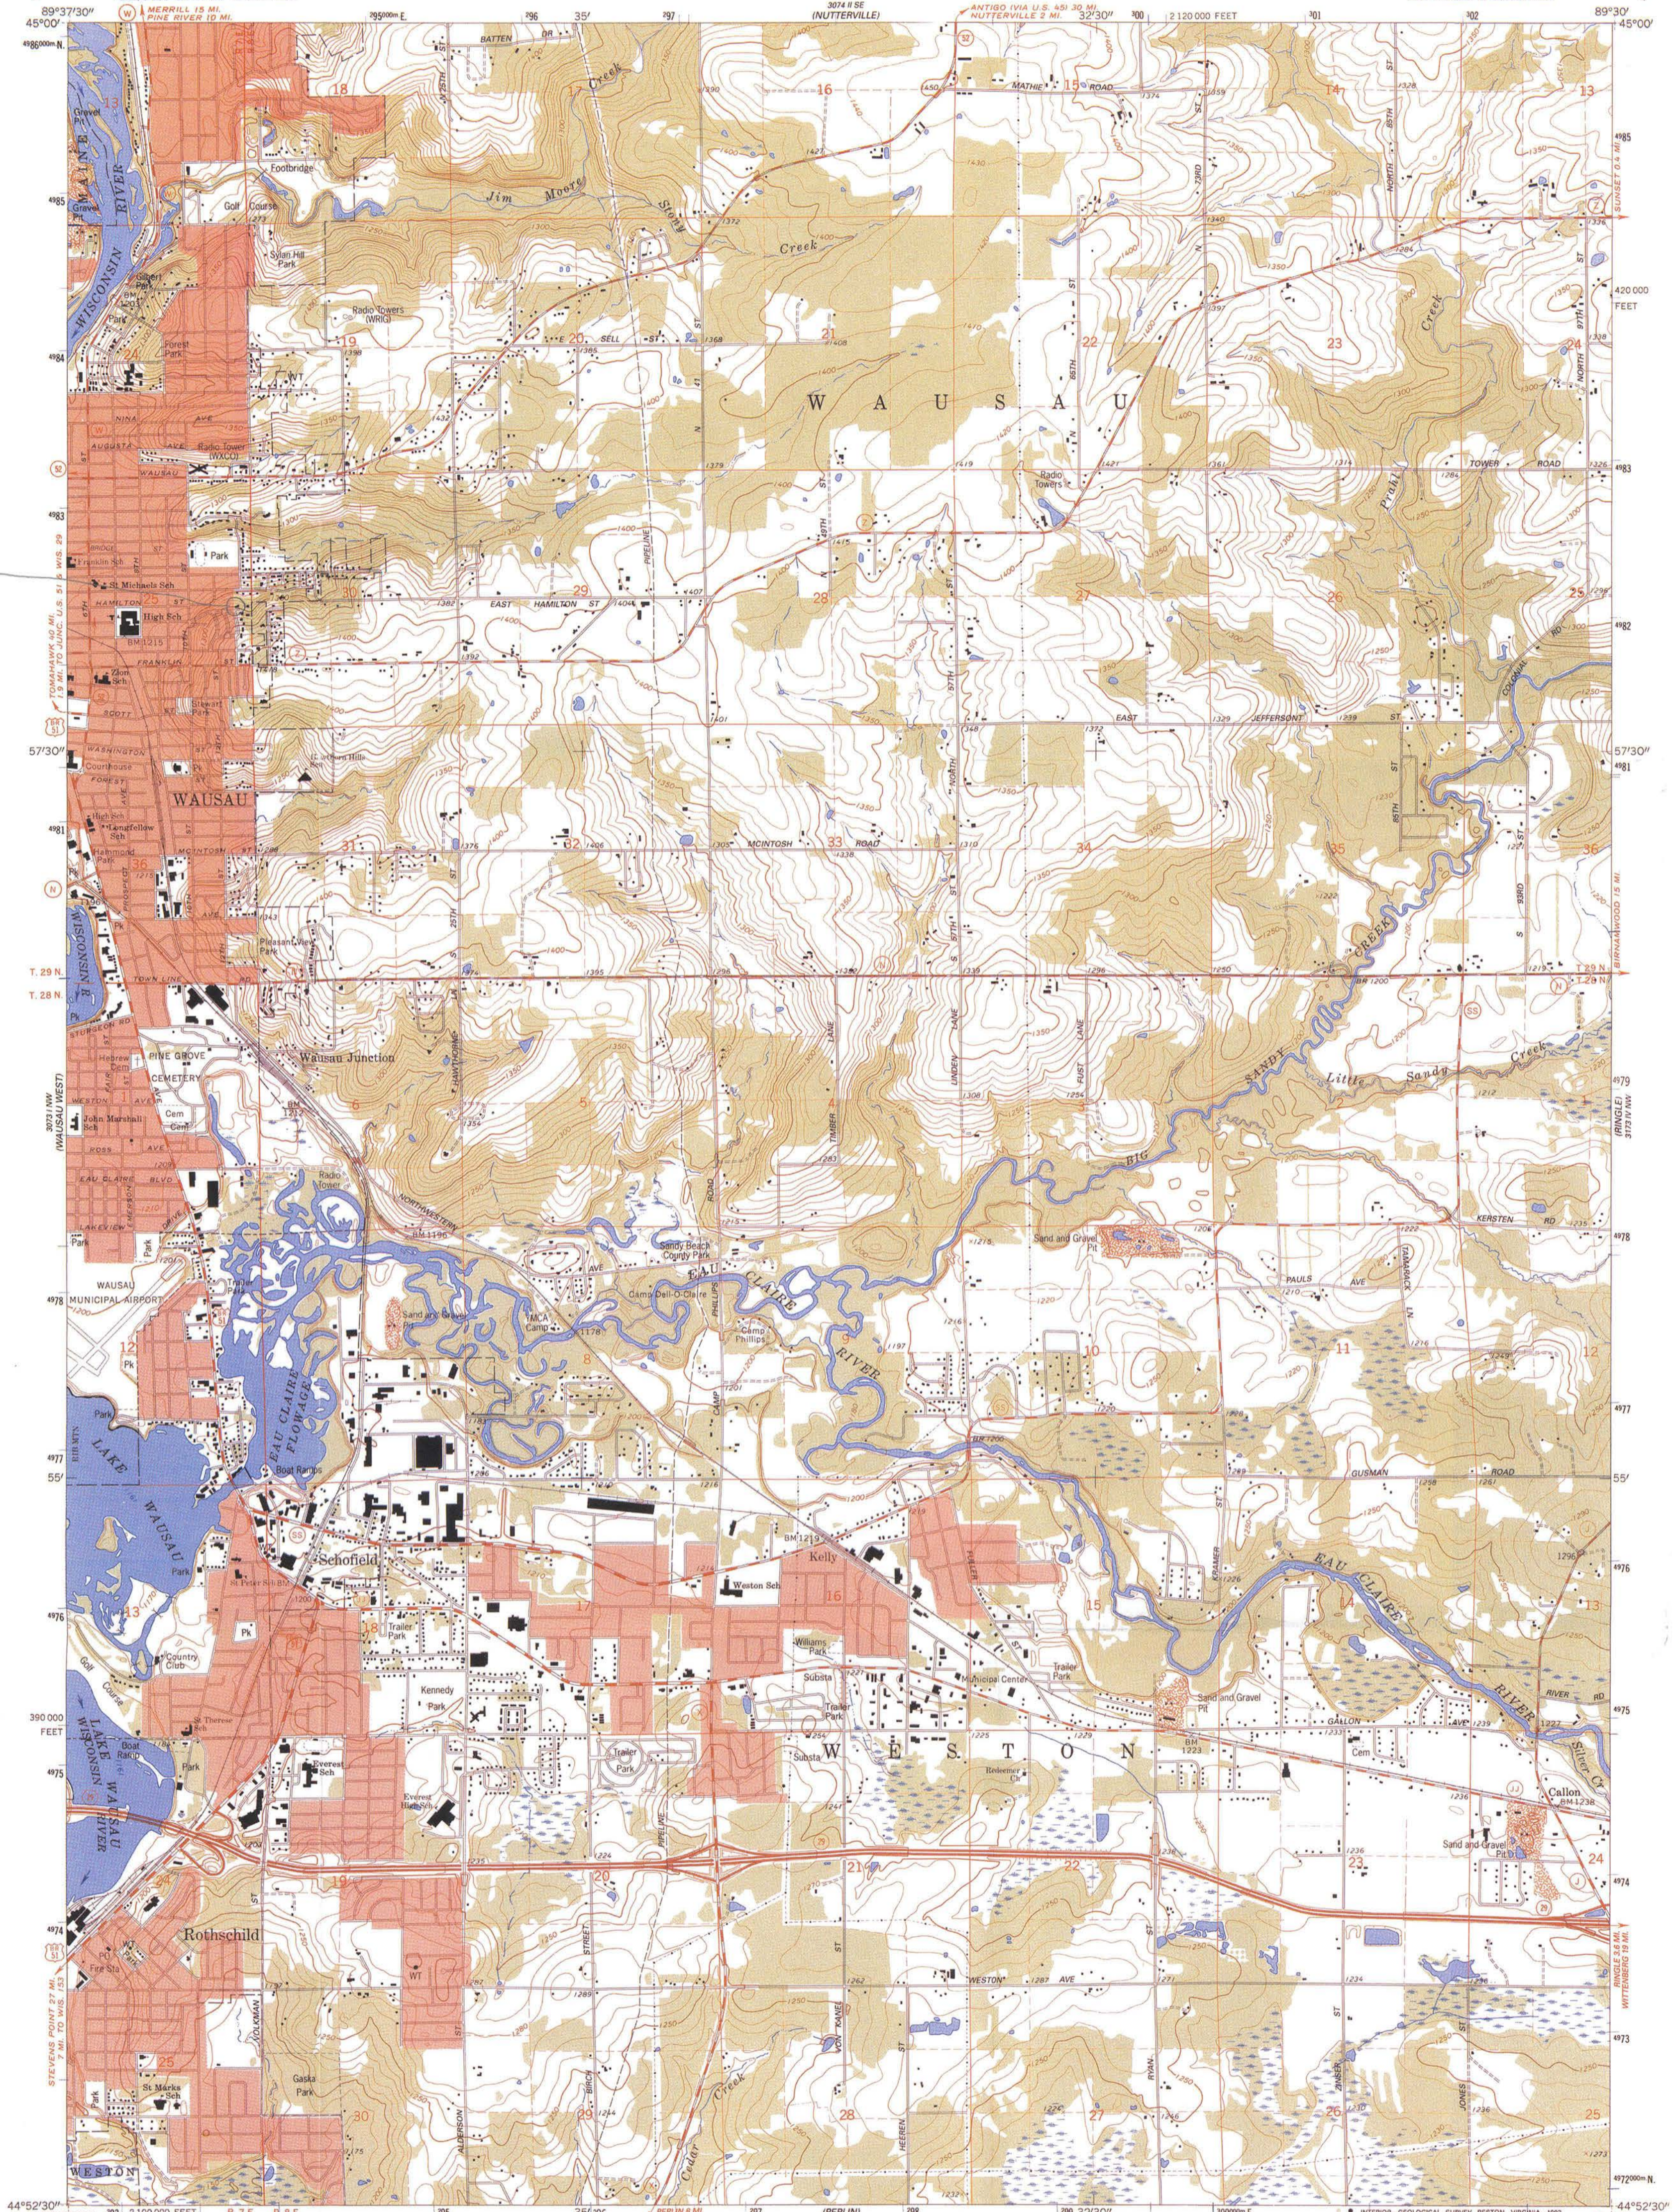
89°37'30"
45°00'
MERRILL 15 MI.
PINE RIVER 10 MI.
35'
2074 II SE
(NUTTERVILLE)
ANTIGO (VIA U.S. 45) 30 MI.
NUTTERVILLE 2 MI.
32'30"
2 120 000 FEET
89°30'
45°00'
WISCONSIN
RIVER
Footbridge
Golf Course
Jim Moore
Creek
Sixty
Creek
Radio Towers (WRIG)
WAUSAU
Radio Towers
Park
St. Michaels Sch
High Sch
WAUSAU
EAST
HAMILTON
EAST
JEFFERSON
TOWER
ROAD
MATHER
ROAD
BELL
MCINTOSH
ROAD
Creek
Pleasant View Park
T. 29 N.
T. 28 N.
PINE GROVE CEMETERY
Wausau Junction
John Marshall Sch
Cem
WAUSAU MUNICIPAL AIRPORT
Sandy Beach County Park
EAU CLAIRE
RIVER
Camp Phillips
YMCA Camp
Sand and Gravel
BIG
SANDY
Little
Sandy
Creek
KERSTEN
PAULS
AVE
Sand and Gravel Pit
LAKE
WAUSAU
EAU CLAIRE FLOWAGE
Boat Ramp
Schofield
Kelly
Weston Sch
GUSMAN
ROAD
EAU CLAIRE
RIVER
Country Club
Trailer Park
Kennedy Park
Municipal Center
Trailer Park
Sand and Gravel Pit
GALLON
W E S T O N
Callon
Sand and Gravel Pit
WISCONSIN
RIVER
LAKE WAUSAU
Rothschild
WT
Gaska Park
WESTON
AVE
St. Marks
44°52'30"
420 000 FEET
390 000 FEET
57'30"
55'